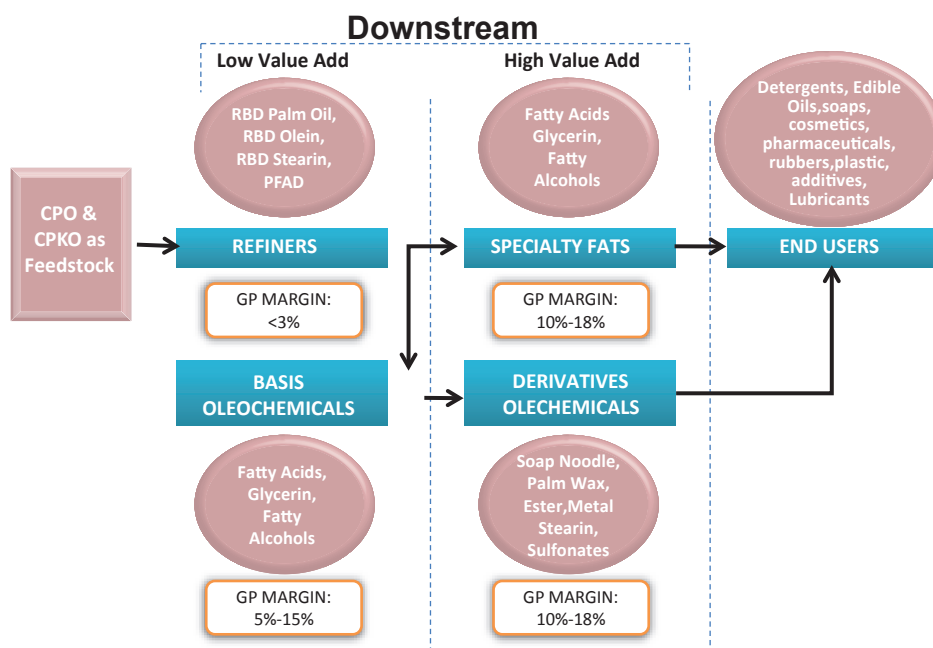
Downstream

Low Value Add

High Value Add

RBD Palm Oil, RBD Olein, RBD Stearin, PFAD

Fatty Acids Glycerin, Fatty Alcohols

Detergents, Edible Oils,soaps, cosmetics, pharmaceuticals, rubbers,plastic, additives, Lubricants

CPO & CPKO as Feedstock

REFINERS

SPECIALTY FATS

END USERS

GP MARGIN: <3%

GP MARGIN: 10%-18%

BASIS OLEOCHEMICALS

DERIVATIVES OLECHEMICALS

Fatty Acids, Glycerin, Fatty Alcohols

Soap Noodle, Palm Wax, Ester,Metal Stearin, Sulfonates

GP MARGIN: 5%-15%

GP MARGIN: 10%-18%